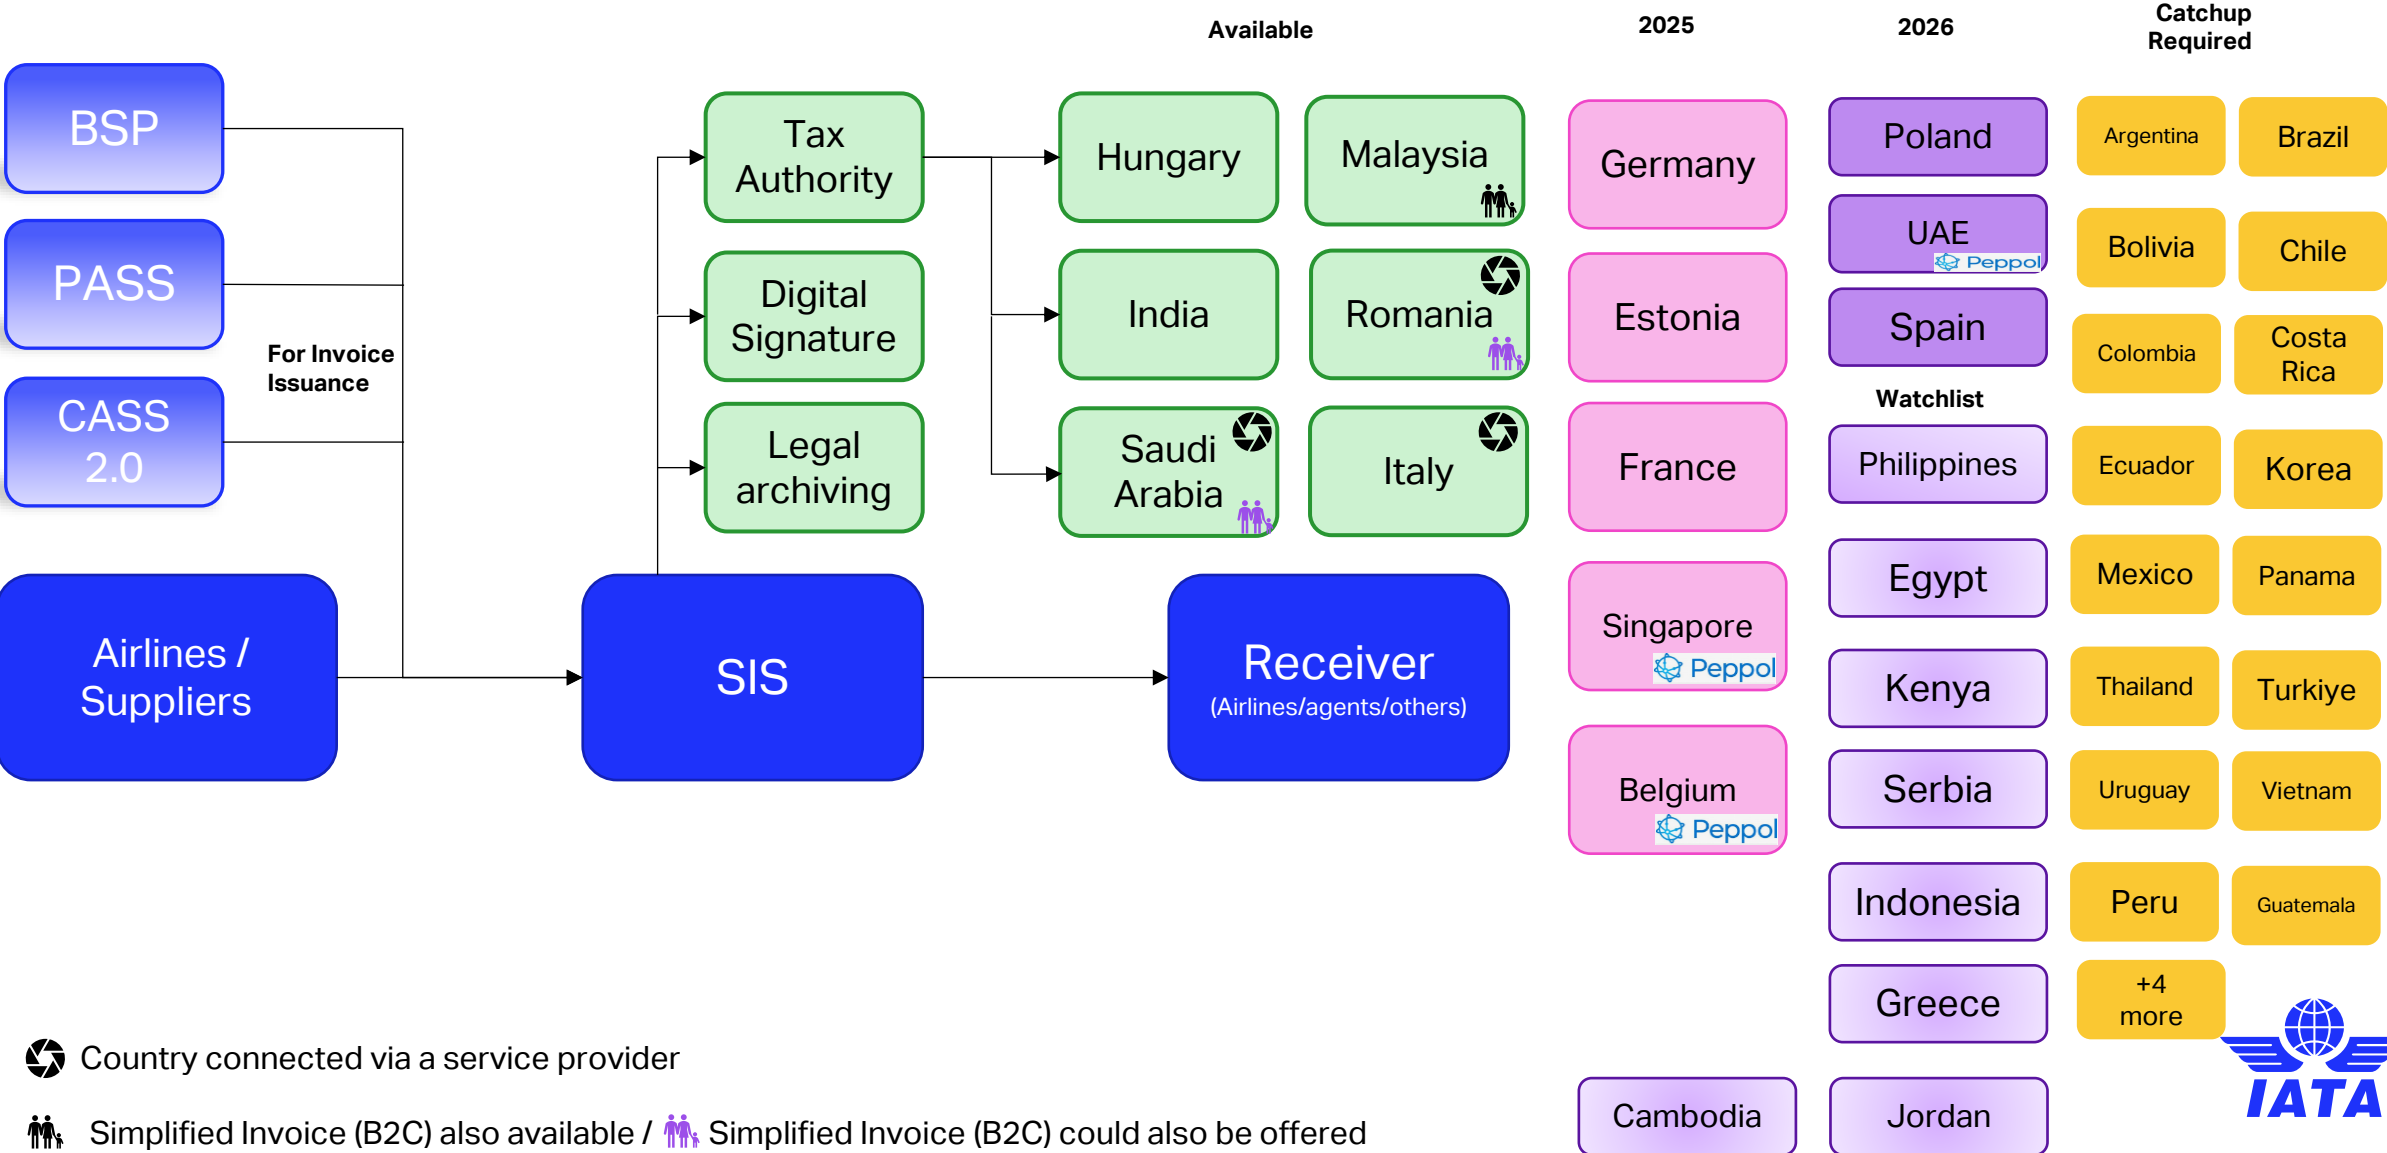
Available

2025

2026

Catchup Required

BSP

PASS

CASS 2.0

For Invoice Issuance

Airlines / Suppliers

Tax Authority

Digital Signature

Legal archiving

SIS

Hungary

India

Saudi Arabia

Malaysia

Romania

Italy

Receiver
(Airlines/agents/others)

Germany

Estonia

France

Singapore
Peppol

Belgium
Peppol

Cambodia

Poland

UAE
Peppol

Spain

Watchlist

Philippines

Egypt

Kenya

Serbia

Indonesia

Greece

Jordan

Argentina

Brazil

Bolivia

Chile

Colombia

Costa Rica

Ecuador

Korea

Mexico

Panama

Thailand

Turkiye

Uruguay

Vietnam

Peru

Guatemala

+4 more

IATA

Country connected via a service provider

Simplified Invoice (B2C) also available / Simplified Invoice (B2C) could also be offered